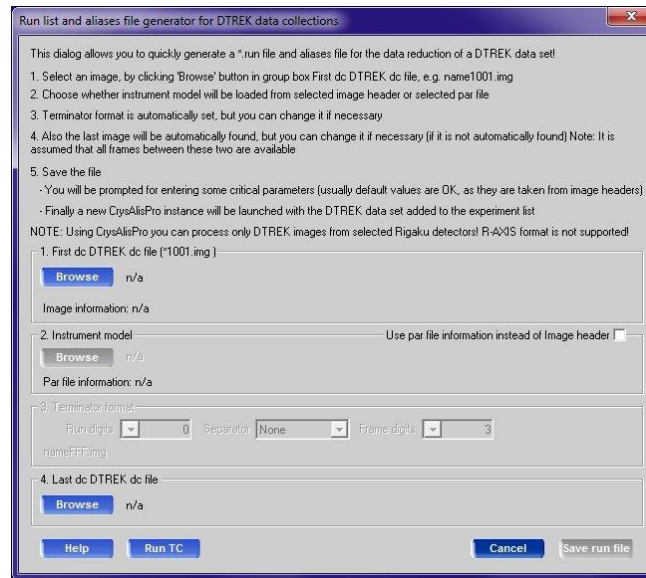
Run list and aliases file generator for DTREK data collections

This dialog allows you to quickly generate a *.run file and aliases file for the data reduction of a DTREK data set!

1. Select an image, by clicking 'Browse' button in group box First dc DTREK dc file, e.g. name1001.img

2. Choose whether instrument model will be loaded from selected image header or selected par file

3. Terminator format is automatically set, but you can change it if necessary

4. Also the last image will be automatically found, but you can change it if necessary (if it is not automatically found) Note: It is assumed that all frames between these two are available

5. Save the file
- You will be prompted for entering some critical parameters (usually default values are OK, as they are taken from image headers)
- Finally a new CrysAlisPro instance will be launched with the DTREK data set added to the experiment list

NOTE: Using CrysAlisPro you can process only DTREK images from selected Rigaku detectors! R-AXIS format is not supported!

1. First dc DTREK dc file (*1001.img)

Browse n/a

Image information: n/a

2. Instrument model

Use par file information instead of Image header

Browse n/a

Par file information: n/a

3. Terminator format

Run digits 0 Separator None Frame digits 3

nameFFF.img

4. Last dc DTREK dc file

Browse n/a

Help Run TC Cancel Save run file